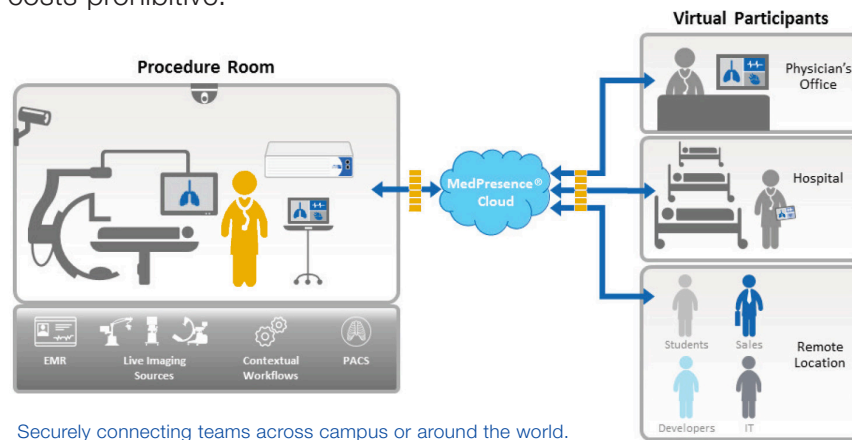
costs prohibitive.

Procedure Room

EMR
Live Imaging Sources
Contextual Workflows
PACS

MedPresence® Cloud

Virtual Participants

Physician's Office

Hospital

Students
Sales
Developers
IT
Remote Location

Securely connecting teams across campus or around the world.